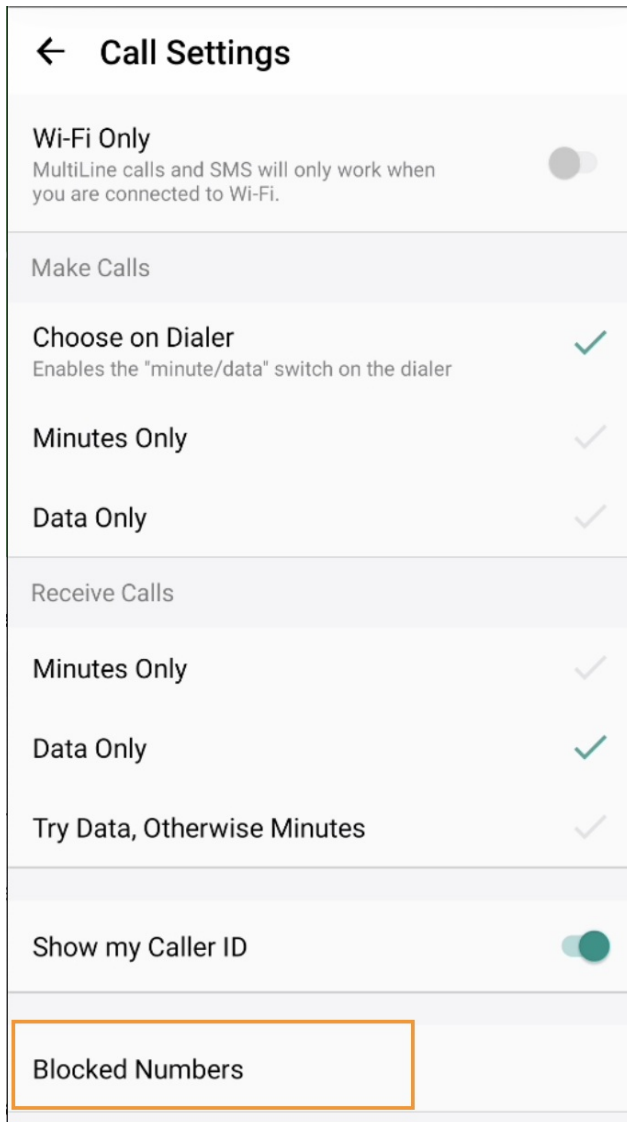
Call Settings

Wi-Fi Only
MultiLine calls and SMS will only work when you are connected to Wi-Fi.

Make Calls

Choose on Dialer
Enables the "minute/data" switch on the dialer

Minutes Only

Data Only

Receive Calls

Minutes Only

Data Only

Try Data, Otherwise Minutes

Show my Caller ID

Blocked Numbers